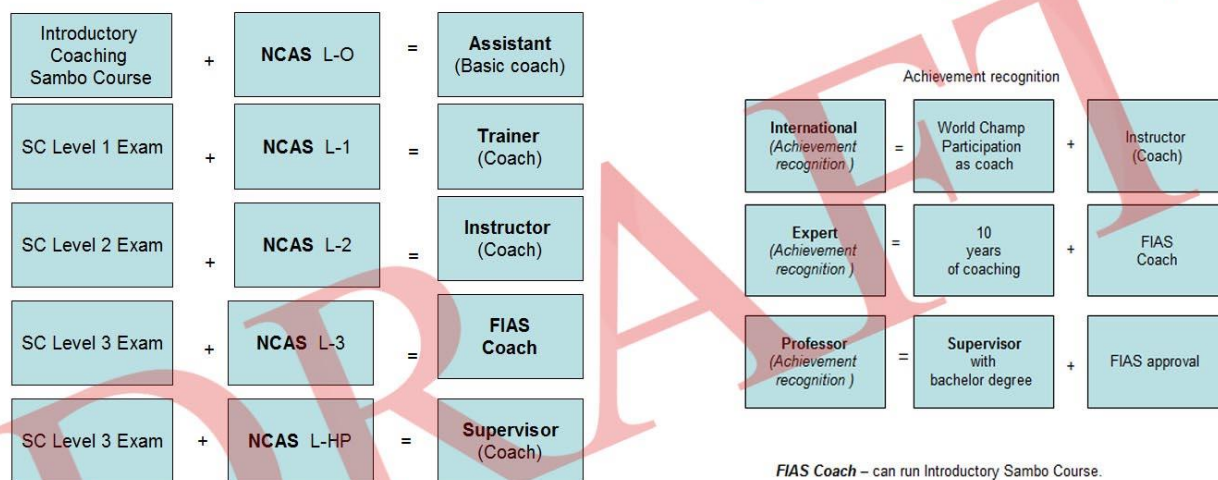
Introductory Coaching Sambo Course + NCAS L-O = Assistant (Basic coach)

SC Level 1 Exam + NCAS L-1 = Trainer (Coach)

SC Level 2 Exam + NCAS L-2 = Instructor (Coach)

SC Level 3 Exam + NCAS L-3 = FIAS Coach

SC Level 3 Exam + NCAS L-HP = Supervisor (Coach)

Achievement recognition

International (Achievement recognition) = World Champ Participation as coach + Instructor (Coach)

Expert (Achievement recognition) = 10 years of coaching + FIAS Coach

Professor (Achievement recognition) = Supervisor with bachelor degree + FIAS approval

FIAS Coach – can run Introductory Sambo Course.

DRAFT